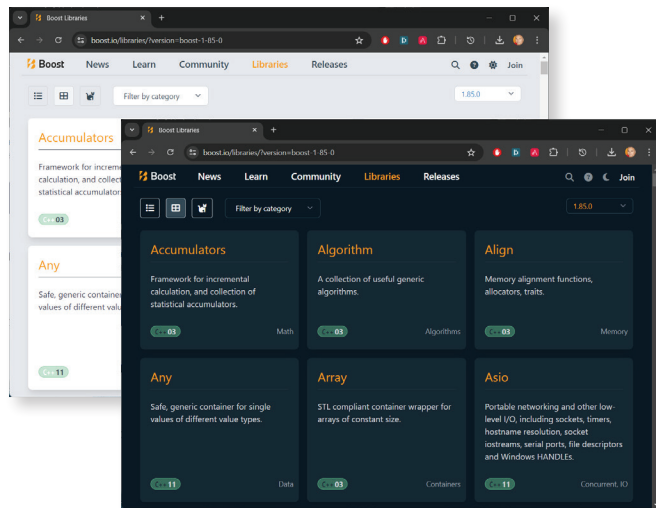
Boost Libraries

boost.io/libraries/?version=boost-1-85-0

Boost News Learn Community Libraries Releases Join

Filter by category

1.85.0

Accumulators

Framework for incremental calculation, and collect statistical accumulator

C++ 03

Any

Safe, generic container values of different valu

C++ 11

Boost Libraries

boost.io/libraries/?version=boost-1-85-0

Boost News Learn Community Libraries Releases Join

Filter by category

1.85.0

Accumulators

Framework for incremental calculation, and collection of statistical accumulators.

C++ 03 Math

Algorithm

A collection of useful generic algorithms.

C++ 03 Algorithms

Align

Memory alignment functions, allocators, traits.

C++ 03 Memory

Any

Safe, generic container for single values of different value types.

C++ 11 Data

Array

STL compliant container wrapper for arrays of constant size.

C++ 03 Containers

Asio

Portable networking and other low-level I/O, including sockets, timers, hostname resolution, socket iostreams, serial ports, file descriptors and Windows HANDLEs.

C++ 11 Concurrent, IO